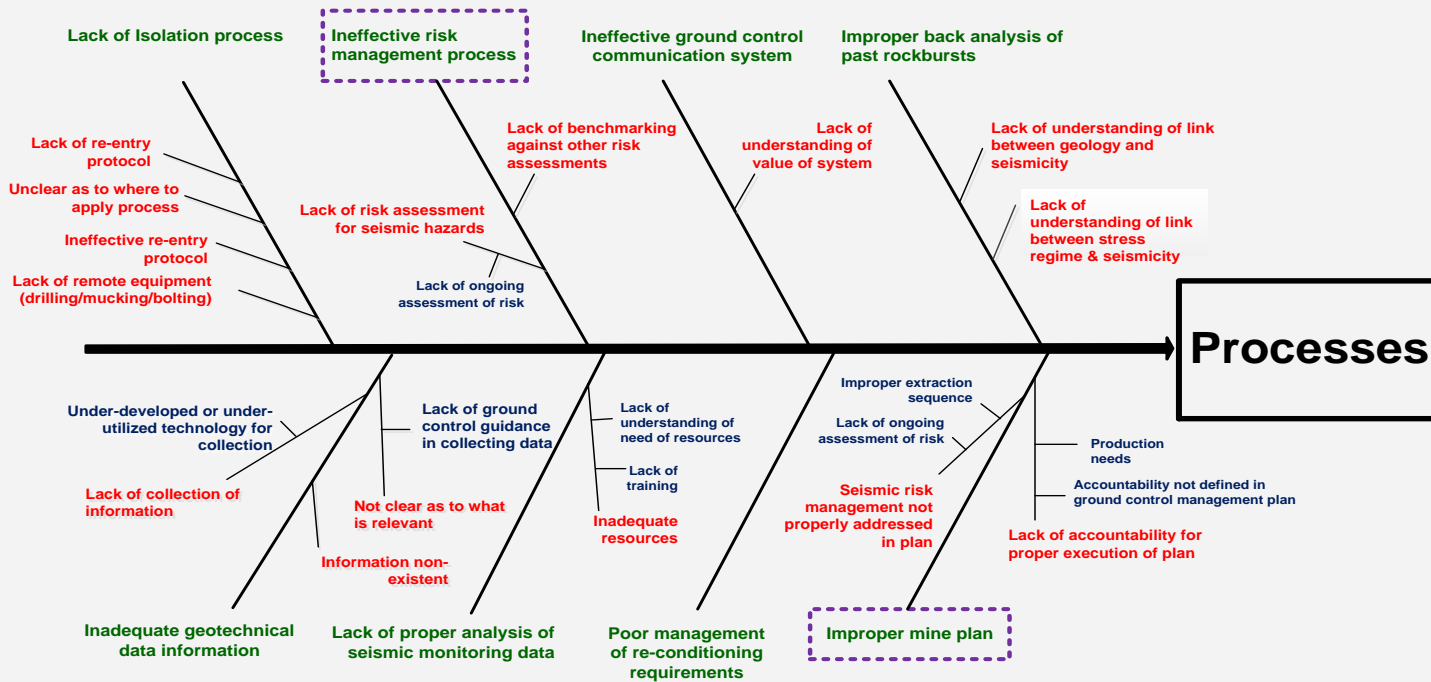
Lack of Isolation process

Ineffective risk management process

Ineffective ground control communication system

Improper back analysis of past rockbursts

Lack of re-entry protocol

Unclear as to where to apply process

Ineffective re-entry protocol

Lack of remote equipment (drilling/mucking/bolting)

Lack of benchmarking against other risk assessments

Lack of risk assessment for seismic hazards

Lack of ongoing assessment of risk

Lack of understanding of value of system

Lack of understanding of link between geology and seismicity

Lack of understanding of link between stress regime & seismicity

Processes

Under-developed or under-utilized technology for collection

Lack of collection of information

Information non-existent

Lack of ground control guidance in collecting data

Not clear as to what is relevant

Lack of understanding of need of resources

Lack of training

Inadequate resources

Improper extraction sequence

Lack of ongoing assessment of risk

Seismic risk management not properly addressed in plan

Production needs

Accountability not defined in ground control management plan

Lack of accountability for proper execution of plan

Inadequate geotechnical data information

Lack of proper analysis of seismic monitoring data

Poor management of re-conditioning requirements

Improper mine plan